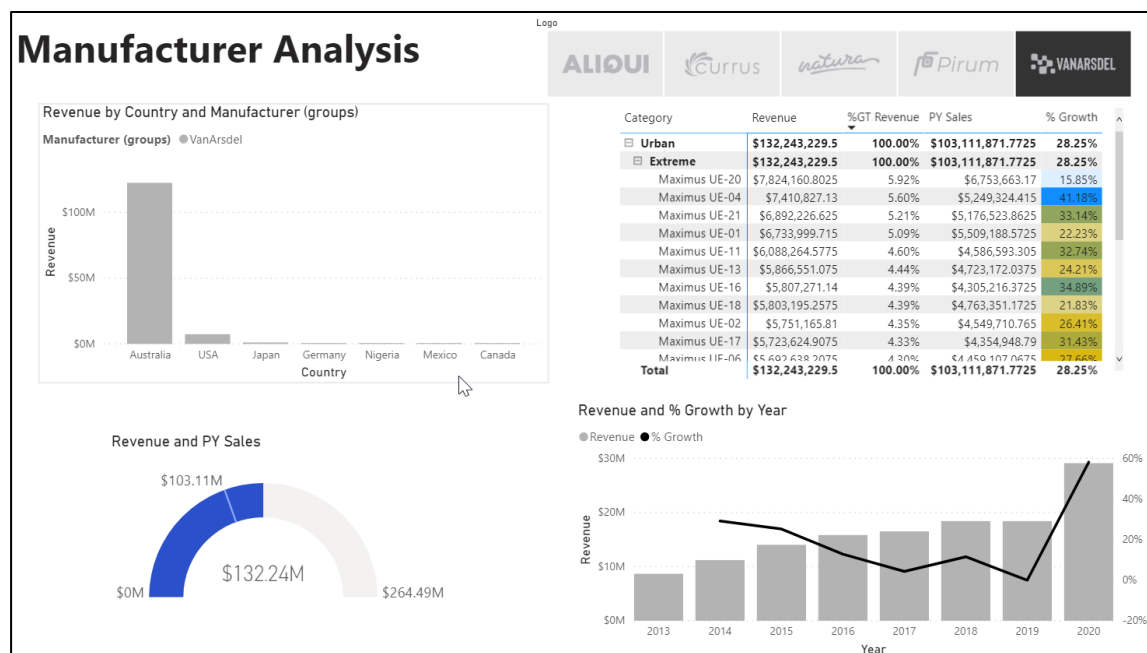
Manufacturer Analysis

Logo

ALIQUI Currus natura Pirum VANARSDEL

Revenue by Country and Manufacturer (groups)

Manufacturer (groups) VanArsdel

$100M
$50M
$0M
Revenue
Australia USA Japan Germany Nigeria Mexico Canada
Country

| Category | Revenue | %GT Revenue | PY Sales | % Growth |
|---|---|---|---|---|
| ⊟ Urban | $132,243,229.5 | 100.00% | $103,111,871.7725 | 28.25% |
| ⊟ Extreme | $132,243,229.5 | 100.00% | $103,111,871.7725 | 28.25% |
| Maximus UE-20 | $7,824,160.8025 | 5.92% | $6,753,663.17 | 15.85% |
| Maximus UE-04 | $7,410,827.13 | 5.60% | $5,249,324.415 | 41.18% |
| Maximus UE-21 | $6,892,226.625 | 5.21% | $5,176,523.8625 | 33.14% |
| Maximus UE-01 | $6,733,999.715 | 5.09% | $5,509,188.5725 | 22.23% |
| Maximus UE-11 | $6,088,264.5775 | 4.60% | $4,586,593.305 | 32.74% |
| Maximus UE-13 | $5,866,551.075 | 4.44% | $4,723,172.0375 | 24.21% |
| Maximus UE-16 | $5,807,271.14 | 4.39% | $4,305,216.3725 | 34.89% |
| Maximus UE-18 | $5,803,195.2575 | 4.39% | $4,763,351.1725 | 21.83% |
| Maximus UE-02 | $5,751,165.81 | 4.35% | $4,549,710.765 | 26.41% |
| Maximus UE-17 | $5,723,624.9075 | 4.33% | $4,354,948.015 | 31.43% |
| Maximus UE-06 | $5,692,638.2075 | 4.30% | $4,459,107.0675 | 27.66% |
| Total | $132,243,229.5 | 100.00% | $103,111,871.7725 | 28.25% |

Revenue and PY Sales

$103.11M
$132.24M
$0M
$264.49M

Revenue and % Growth by Year

Revenue % Growth

$30M
$20M
$10M
$0M
Revenue
60%
40%
20%
0%
-20%
2013 2014 2015 2016 2017 2018 2019 2020
Year